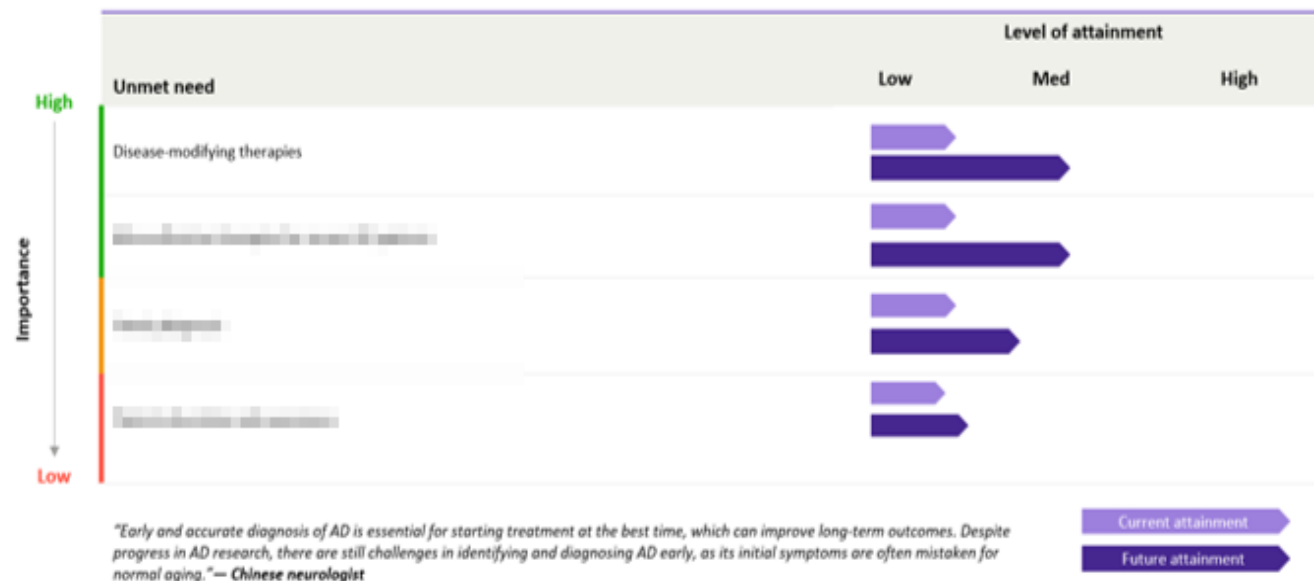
Level of attainment

Unmet need

Low

Med

High

High

Importance

Low

Disease-modifying therapies

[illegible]

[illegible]

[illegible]

"Early and accurate diagnosis of AD is essential for starting treatment at the best time, which can improve long-term outcomes. Despite progress in AD research, there are still challenges in identifying and diagnosing AD early, as its initial symptoms are often mistaken for normal aging." — Chinese neurologist

Current attainment

Future attainment